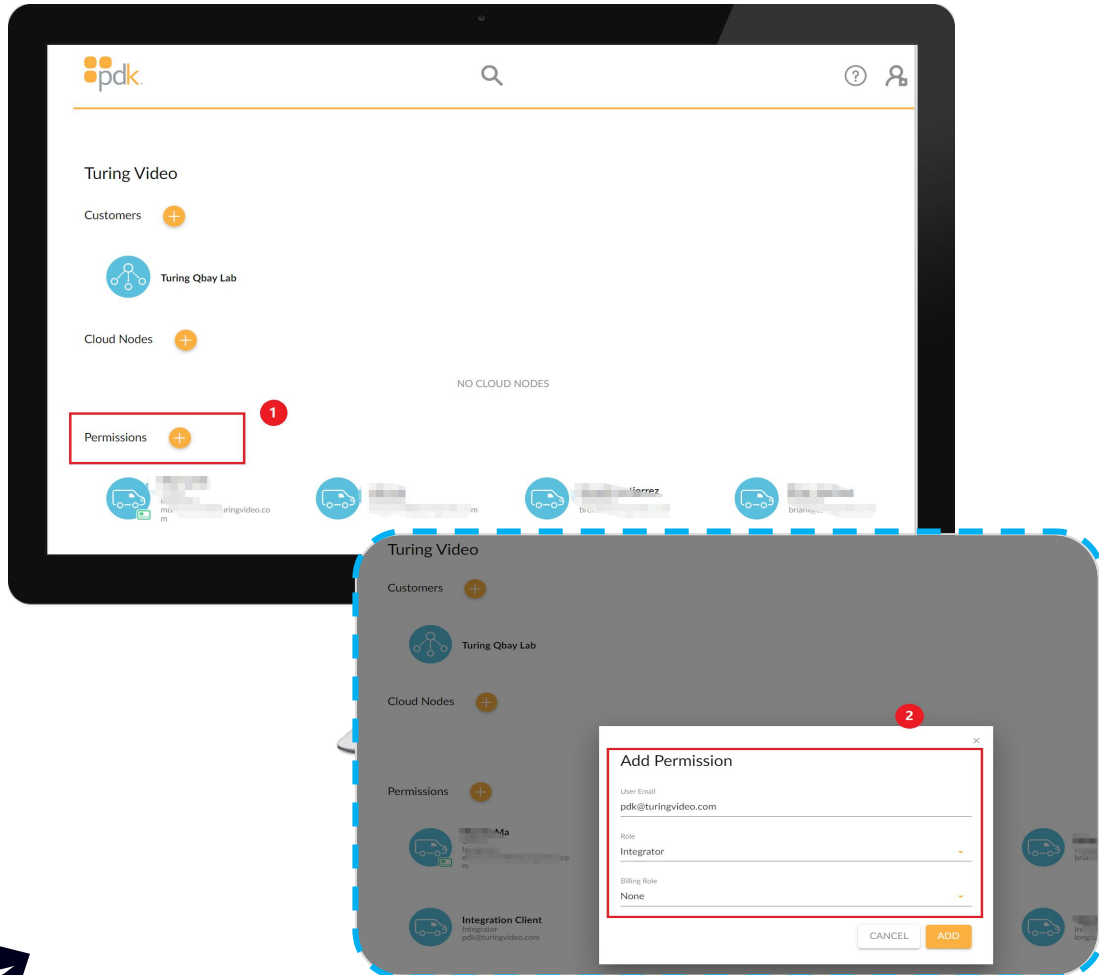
pdk

Turing Video

Customers

Turing Qbay Lab

Cloud Nodes

NO CLOUD NODES

1

Permissions

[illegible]turingvideo.co m

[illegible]m

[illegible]tierrez
bri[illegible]

brian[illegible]

Turing Video

Customers

Turing Qbay Lab

Cloud Nodes

2

×

Add Permission

User Email
pdk@turingvideo.com

Role
Integrator

Billing Role
None

CANCEL ADD

Permissions

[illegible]Ma
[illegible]co m

Integration Client
Integrator
pdk@turingvideo.com

brian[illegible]

long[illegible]